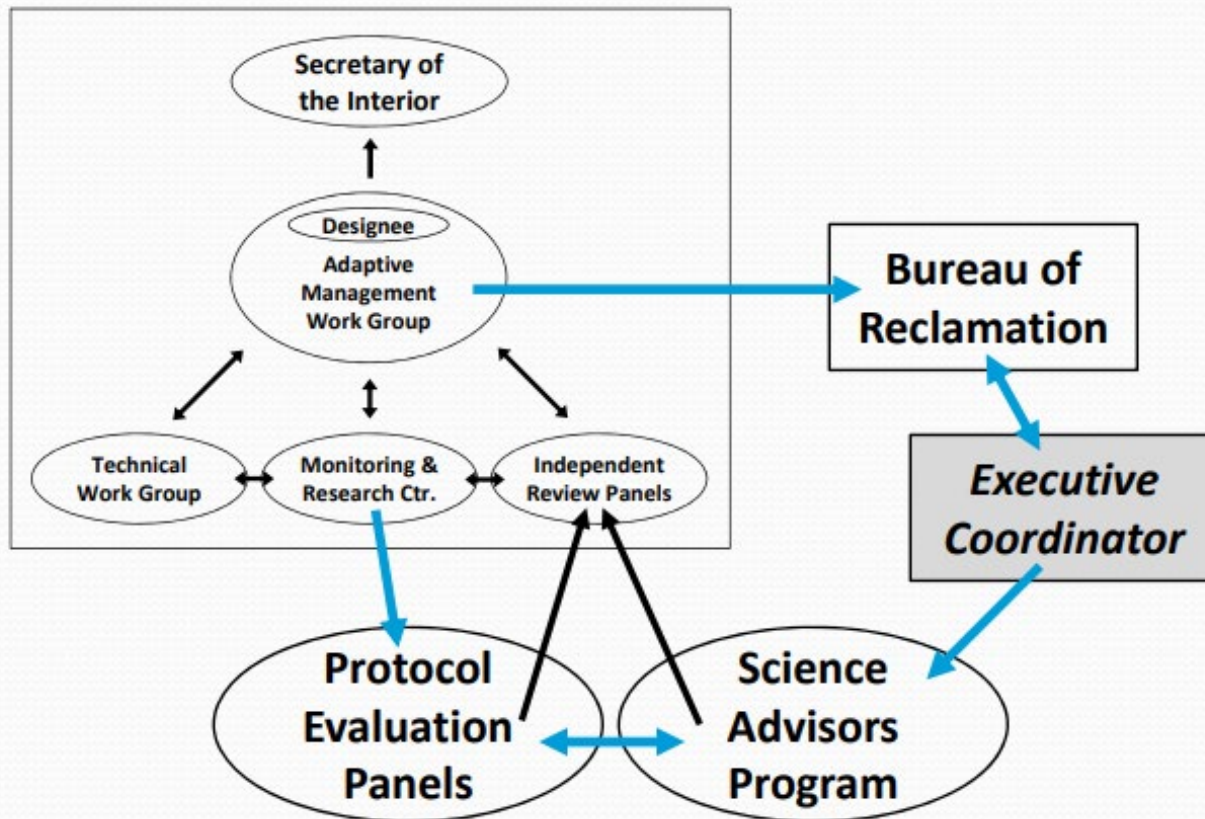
Secretary of the Interior

Designee

Adaptive Management Work Group

Bureau of Reclamation

Technical Work Group

Monitoring & Research Ctr.

Independent Review Panels

Executive Coordinator

Protocol Evaluation Panels

Science Advisors Program